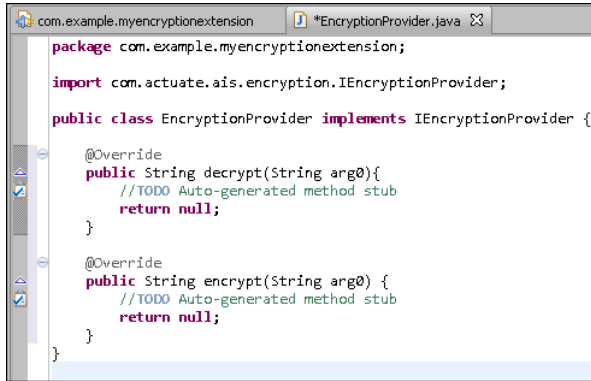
com.example.myencryptionextension | *EncryptionProvider.java

package com.example.myencryptionextension;

import com.actuate.ais.encryption.IEncryptionProvider;

public class EncryptionProvider implements IEncryptionProvider {

    @Override
    public String decrypt(String arg0){
        //TODO Auto-generated method stub
        return null;
    }

    @Override
    public String encrypt(String arg0) {
        //TODO Auto-generated method stub
        return null;
    }
}